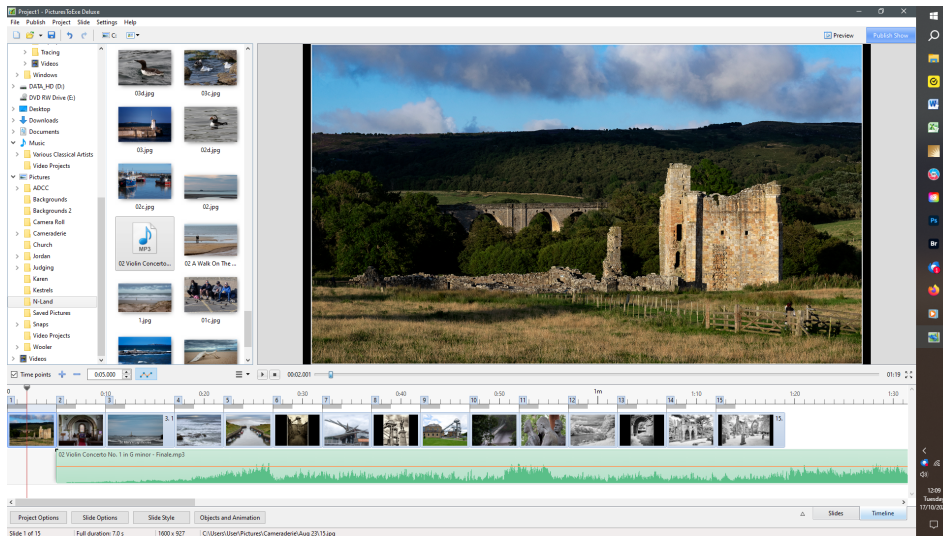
Project1 - PicturesToExe Deluxe

File Publish Project Slide Settings Help

Preview Publish Show

Tracing
Videos
Windows
DATA_HD (D:)
DVD RW Drive (E:)
Desktop
Downloads
Documents
Music
Various Classical Artists
Video Projects
Pictures
ADCC
Backgrounds
Backgrounds 2
Camera Roll
Cameraderie
Church
Jordan
Judging
Karen
Kestrels
N-Land
Saved Pictures
Snaps
Video Projects
Wooler
Videos

03d.jpg
03c.jpg
03.jpg
02d.jpg
02c.jpg
02.jpg
MP3
02 Violin Concerto...
02 A Walk On The ...
1.jpg
01c.jpg

00:02.001
01:19

Time points
0:05.000

0:10 0:20 0:30 0:40 0:50 1m 1:10 1:20 1:30

1 2 3 4 5 6 7 8 9 10 11 12 13 14 15

3. 1
15.

02 Violin Concerto No. 1 in G minor - Finale.mp3

Project Options
Slide Options
Slide Style
Objects and Animation
Slides
Timeline

Slide 1 of 15
Full duration: 7.0 s
1600 x 927
C:\Users\User\Pictures\Cameraderie\Aug 23\15.jpg

12:09
Tuesday
17/10/20